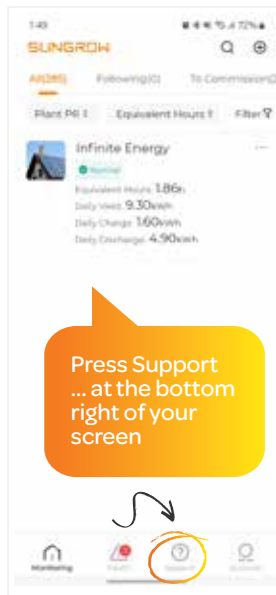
1:49

72%

SUNGROW

All(85)

Following(0)

To Commission(

Plant PR

Equivalent Hours

Filter

Infinite Energy

Normal

Equivalent Hours 1.86h

Daily Yield 9.30kWh

Daily Charge 1.60kWh

Daily Discharge 4.90kWh

Press Support ... at the bottom right of your screen

Monitoring

Fault

Support

Account